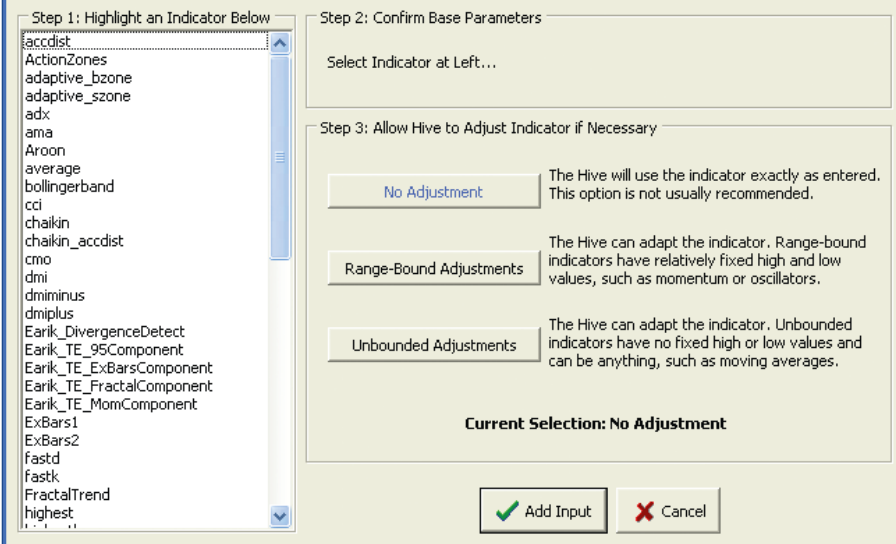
Step 1: Highlight an Indicator Below

accdist
ActionZones
adaptive_bzone
adaptive_szone
adx
ama
Aroon
average
bollingerband
cci
chaikin
chaikin_accdist
cmo
dmi
dmiminus
dmiplus
Earik_DivergenceDetect
Earik_TE_95Component
Earik_TE_ExBarsComponent
Earik_TE_FractalComponent
Earik_TE_MomComponent
ExBars1
ExBars2
fastd
fastk
FractalTrend
highest
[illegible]

Step 2: Confirm Base Parameters

Select Indicator at Left...

Step 3: Allow Hive to Adjust Indicator if Necessary

No Adjustment

The Hive will use the indicator exactly as entered. This option is not usually recommended.

Range-Bound Adjustments

The Hive can adapt the indicator. Range-bound indicators have relatively fixed high and low values, such as momentum or oscillators.

Unbounded Adjustments

The Hive can adapt the indicator. Unbounded indicators have no fixed high or low values and can be anything, such as moving averages.

Current Selection: No Adjustment

Add Input

Cancel